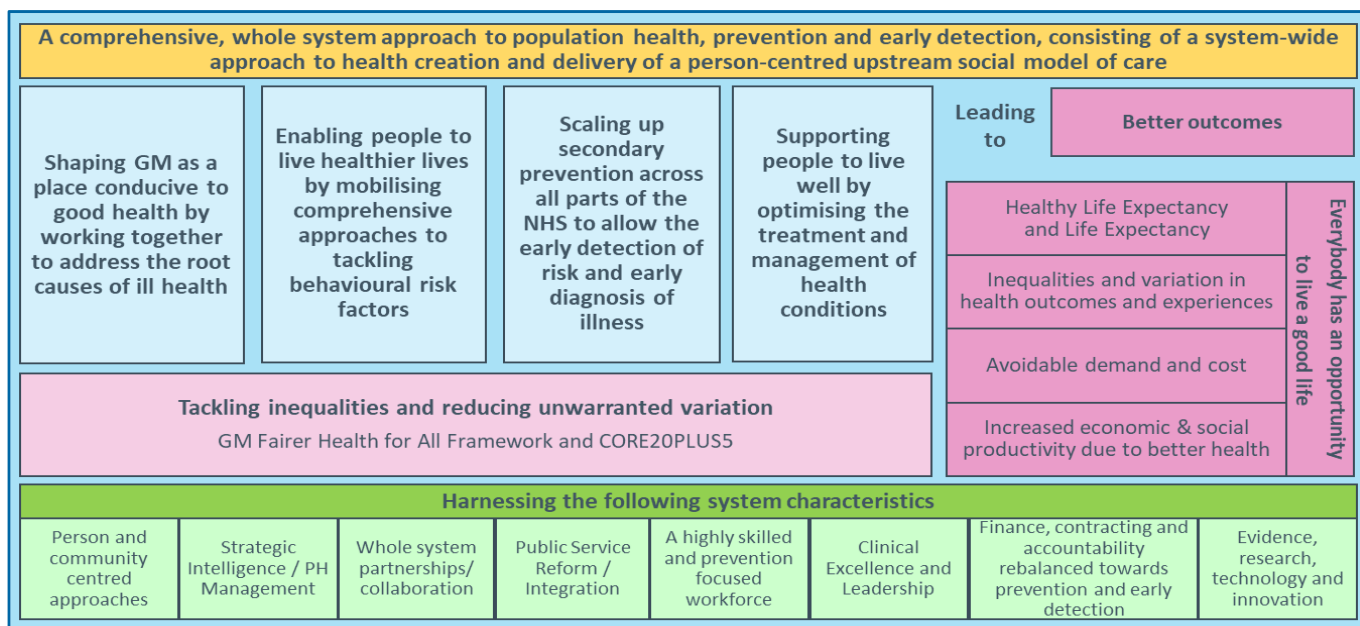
A comprehensive, whole system approach to population health, prevention and early detection, consisting of a system-wide approach to health creation and delivery of a person-centred upstream social model of care

Shaping GM as a place conducive to good health by working together to address the root causes of ill health

Enabling people to live healthier lives by mobilising comprehensive approaches to tackling behavioural risk factors

Scaling up secondary prevention across all parts of the NHS to allow the early detection of risk and early diagnosis of illness

Supporting people to live well by optimising the treatment and management of health conditions

Leading to

Better outcomes

Healthy Life Expectancy and Life Expectancy

Inequalities and variation in health outcomes and experiences

Avoidable demand and cost

Increased economic & social productivity due to better health

Everybody has an opportunity to live a good life

Tackling inequalities and reducing unwarranted variation

GM Fairer Health for All Framework and CORE20PLUS5

Harnessing the following system characteristics

| Person and community centred approaches | Strategic Intelligence / PH Management | Whole system partnerships/ collaboration | Public Service Reform / Integration | A highly skilled and prevention focused workforce | Clinical Excellence and Leadership | Finance, contracting and accountability rebalanced towards prevention and early detection | Evidence, research, technology and innovation |
|---|---|---|---|---|---|---|---|